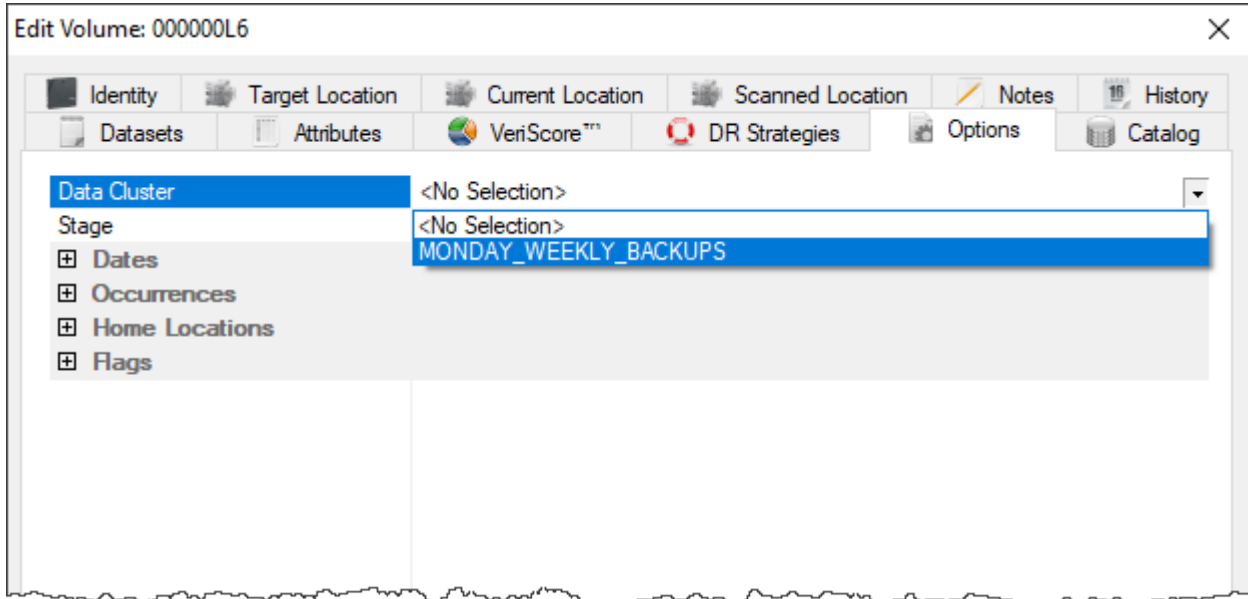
Edit Volume: 000000L6

Identity
Target Location
Current Location
Scanned Location
Notes
History
Datasets
Attributes
VeriScore™
DR Strategies
Options
Catalog

Data Cluster
<No Selection>
Stage
<No Selection>
MONDAY_WEEKLY_BACKUPS
⊞ Dates
⊞ Occurrences
⊞ Home Locations
⊞ Flags